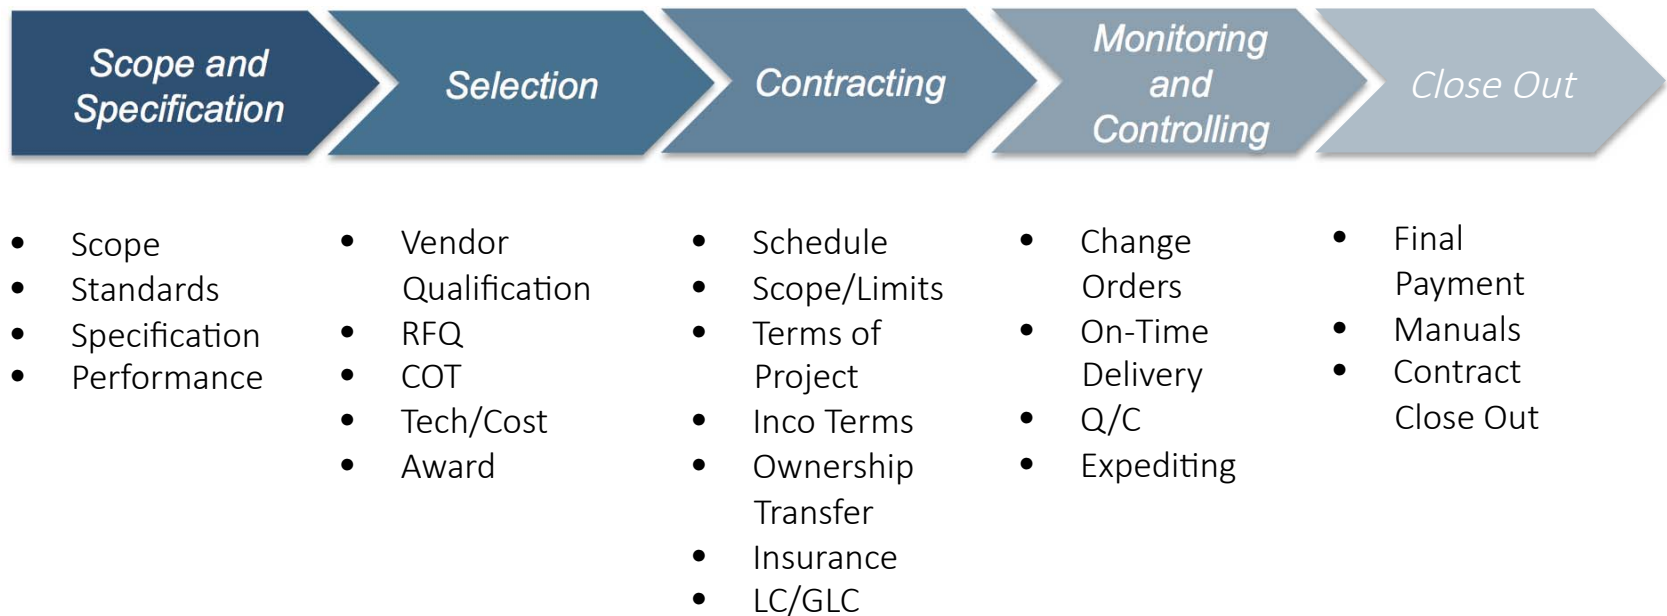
Scope and Specification

Selection

Contracting

Monitoring and Controlling

Close Out

- Scope
- Standards
- Specification
- Performance

- Vendor Qualification
- RFQ
- COT
- Tech/Cost
- Award

- Schedule
- Scope/Limits
- Terms of Project
- Inco Terms
- Ownership Transfer
- Insurance
- LC/GLC

- Change Orders
- On-Time Delivery
- Q/C
- Expediting

- Final Payment
- Manuals
- Contract Close Out